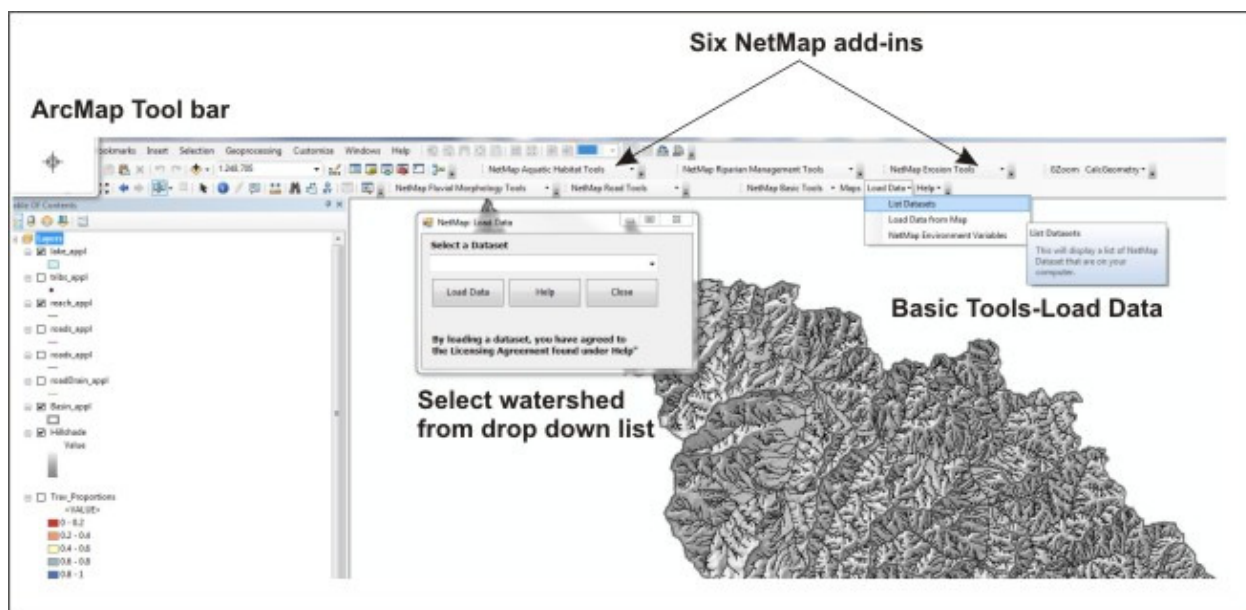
Six NetMap add-ins

ArcMap Tool bar

ookmarks Insert Selection Geoprocessing Customize Windows Help

1:248,705

NetMap Aquatic Habitat Tools

NetMap Riparian Management Tools

NetMap Erosion Tools

EZoom CalcGeometry

NetMap Fluvial Morphology Tools

NetMap Road Tools

NetMap Basic Tools Maps Load Data Help

List Datasets

Load Data from Map

NetMap Environment Variables

List Datasets

This will display a list of NetMap Dataset that are on your computer.

able Of Contents

Layers

lake_appl

tribs_appl

reach_appl

roads_appl

roads_appl

roadDrain_appl

Basin_appl

Hillshade

Value

Trav_Proportions

<VALUE>

0 - 0.2

0.2 - 0.4

0.4 - 0.6

0.6 - 0.8

0.8 - 1

NetMap: Load Data

Select a Dataset

Load Data

Help

Close

By loading a dataset, you have agreed to the Licensing Agreement found under Help"

Basic Tools-Load Data

Select watershed from drop down list